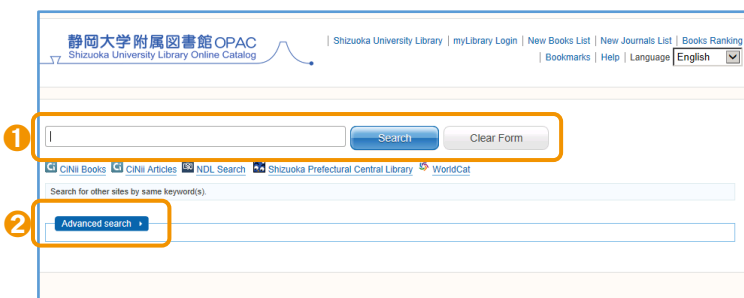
静岡大学附属図書館OPAC
Shizuoka University Library Online Catalog

| Shizuoka University Library | myLibrary Login | New Books List | New Journals List | Books Ranking
| Bookmarks | Help | Language English

1

Search Clear Form

CiNii Books CiNii Articles NDL Search Shizuoka Prefectural Central Library WorldCat

Search for other sites by same keyword(s).

2

Advanced search